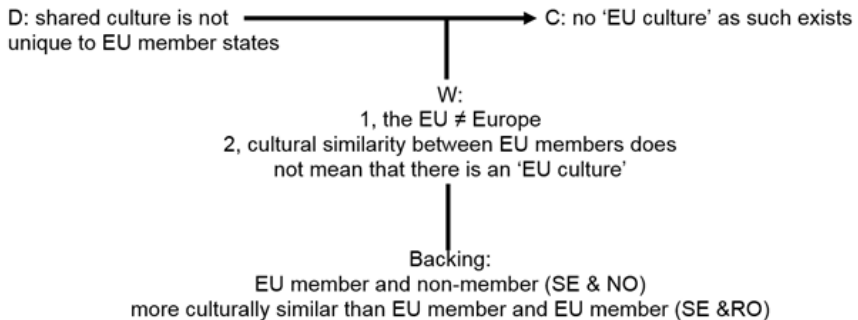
D: shared culture is not unique to EU member states

C: no 'EU culture' as such exists

W:
1, the EU ≠ Europe
2, cultural similarity between EU members does not mean that there is an 'EU culture'

Backing:
EU member and non-member (SE & NO) more culturally similar than EU member and EU member (SE &RO)